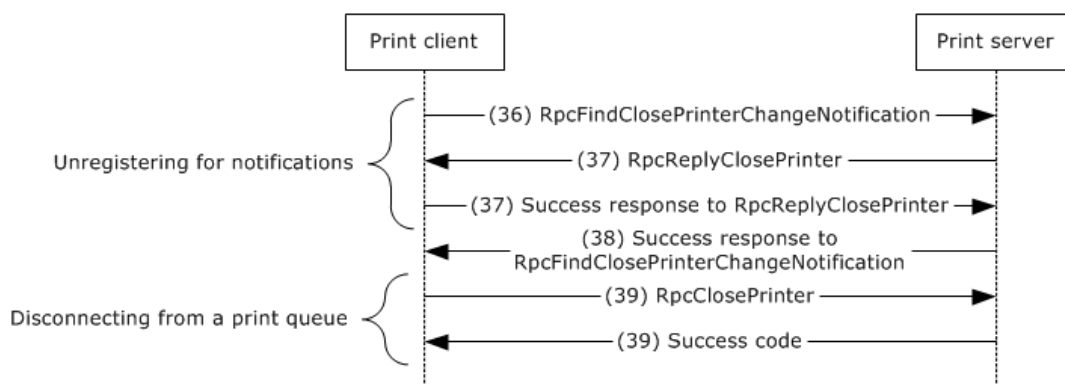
Print client

Print server

Unregistering for notifications

(36) RpcFindClosePrinterChangeNotification

(37) RpcReplyClosePrinter

(37) Success response to RpcReplyClosePrinter

(38) Success response to RpcFindClosePrinterChangeNotification

Disconnecting from a print queue

(39) RpcClosePrinter

(39) Success code